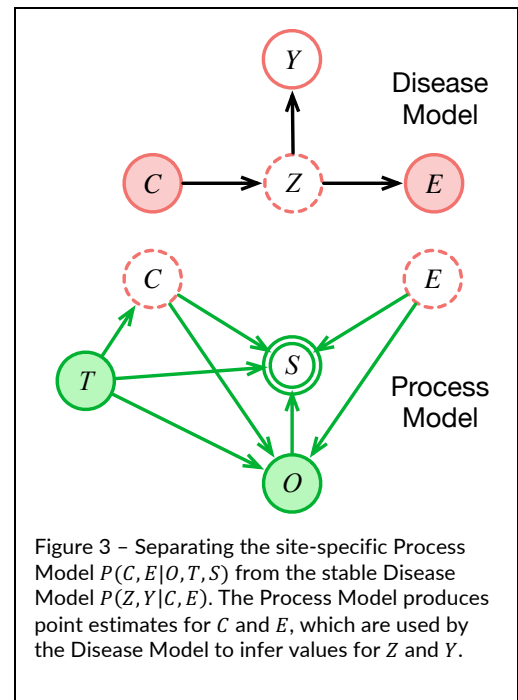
$Y$

Disease Model

$C$ $Z$ $E$

$C$ $E$

$T$ $S$

Process Model

$O$

Figure 3 – Separating the site-specific Process Model $P(C,E|O,T,S)$ from the stable Disease Model $P(Z,Y|C,E)$. The Process Model produces point estimates for $C$ and $E$, which are used by the Disease Model to infer values for $Z$ and $Y$.